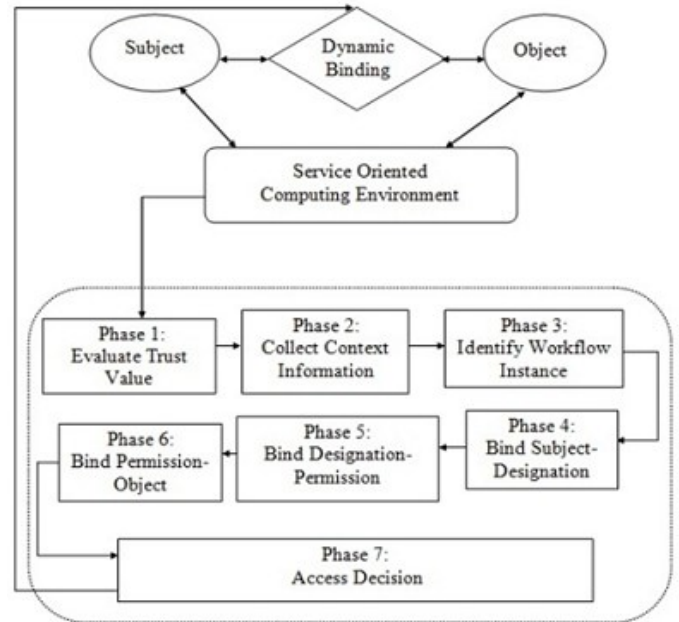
Subject

Dynamic Binding

Object

Service Oriented Computing Environment

Phase 1: Evaluate Trust Value

Phase 2: Collect Context Information

Phase 3: Identify Workflow Instance

Phase 4: Bind Subject-Designation

Phase 5: Bind Designation-Permission

Phase 6: Bind Permission-Object

Phase 7: Access Decision